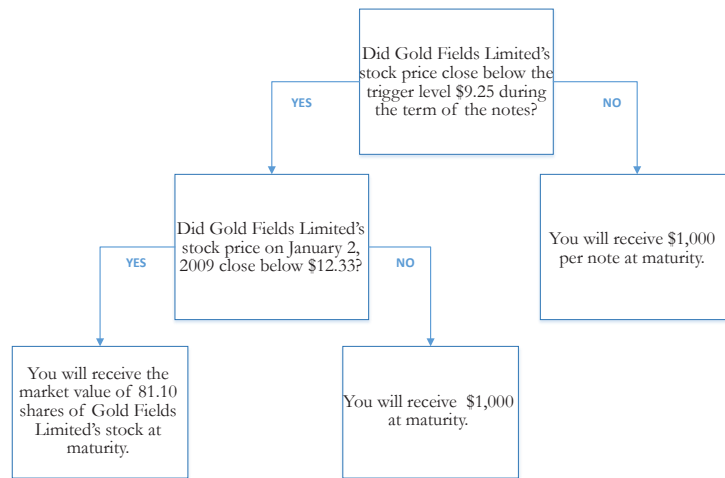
Did Gold Fields Limited's stock price close below the trigger level $9.25 during the term of the notes?

YES

NO

Did Gold Fields Limited's stock price on January 2, 2009 close below $12.33?

You will receive $1,000 per note at maturity.

YES

NO

You will receive the market value of 81.10 shares of Gold Fields Limited's stock at maturity.

You will receive $1,000 at maturity.